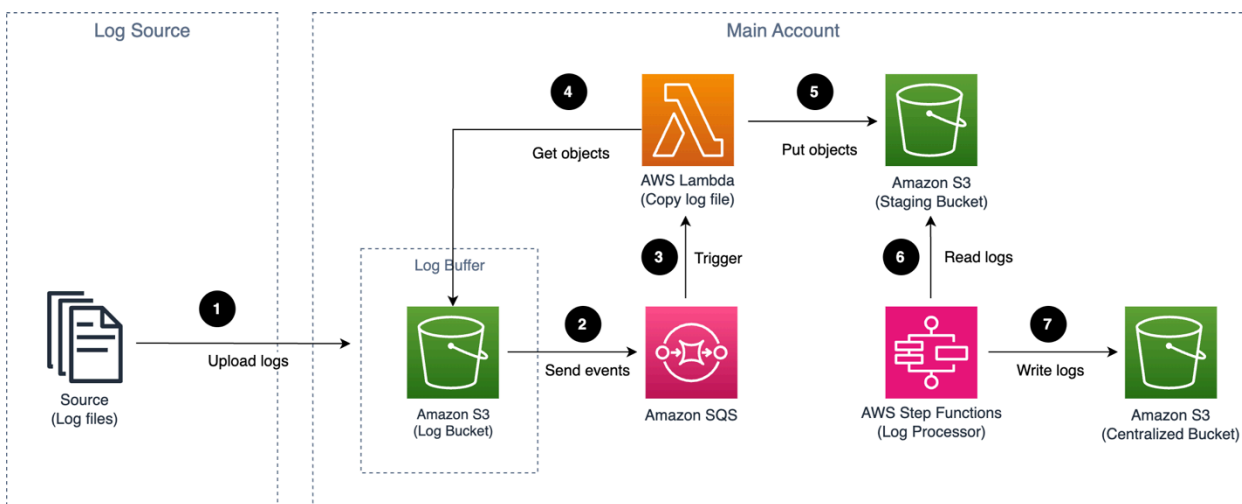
Log Source

Main Account

4

Get objects

AWS Lambda
(Copy log file)

5

Put objects

Amazon S3
(Staging Bucket)

3

Trigger

6

Read logs

Log Buffer

1

Upload logs

Source
(Log files)

Amazon S3
(Log Bucket)

2

Send events

Amazon SQS

AWS Step Functions
(Log Processor)

7

Write logs

Amazon S3
(Centralized Bucket)